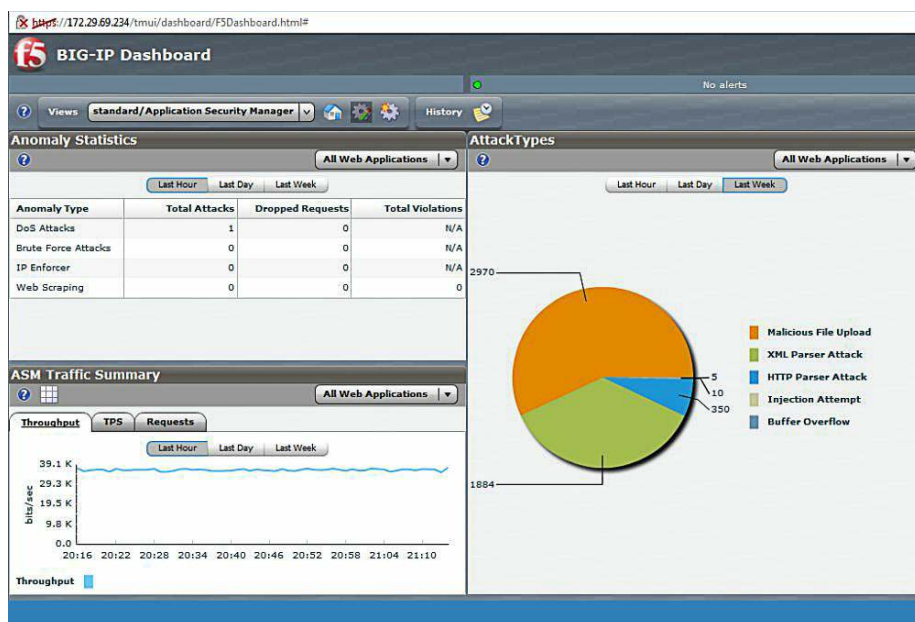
https://172.29.69.234/tmui/dashboard/F5Dashboard.html#

f5 BIG-IP Dashboard

No alerts

? Views standard/Application Security Manager History

Anomaly Statistics

? All Web Applications

Last Hour Last Day Last Week

| Anomaly Type | Total Attacks | Dropped Requests | Total Violations |
|---|---|---|---|
| DoS Attacks | 1 | 0 | N/A |
| Brute Force Attacks | 0 | 0 | N/A |
| IP Enforcer | 0 | 0 | N/A |
| Web Scraping | 0 | 0 | 0 |

ASM Traffic Summary

? All Web Applications

Throughput TPS Requests

Last Hour Last Day Last Week

39.1 K
29.3 K
19.5 K
9.8 K
0.0

bits/sec

20:16 20:22 20:28 20:34 20:40 20:46 20:52 20:58 21:04 21:10

Throughput

AttackTypes

? All Web Applications

Last Hour Last Day Last Week

2970
5
10
350
1884

Malicious File Upload
XML Parser Attack
HTTP Parser Attack
Injection Attempt
Buffer Overflow